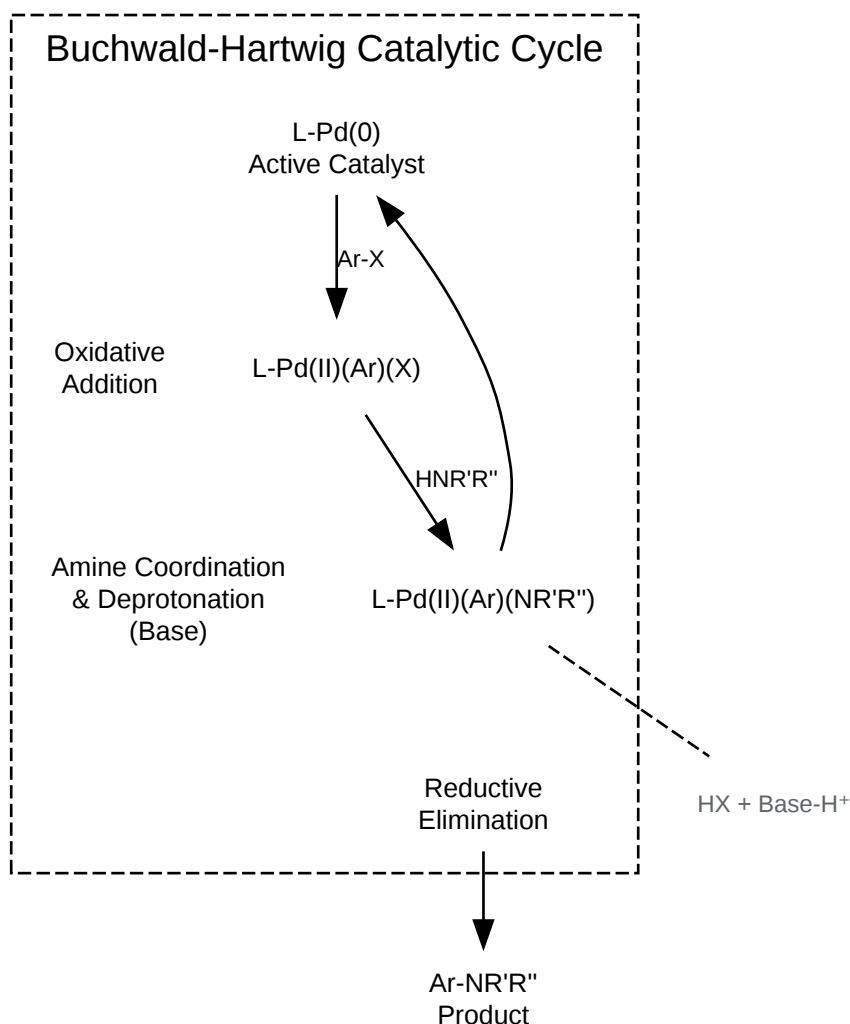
Buchwald-Hartwig Catalytic Cycle

L-Pd(0)
Active Catalyst

Ar-X

Oxidative Addition

L-Pd(II)(Ar)(X)

HNR'R''

Amine Coordination & Deprotonation (Base)

L-Pd(II)(Ar)(NR'R'')

Reductive Elimination

HX + Base-H$^+$

Ar-NR'R''
Product